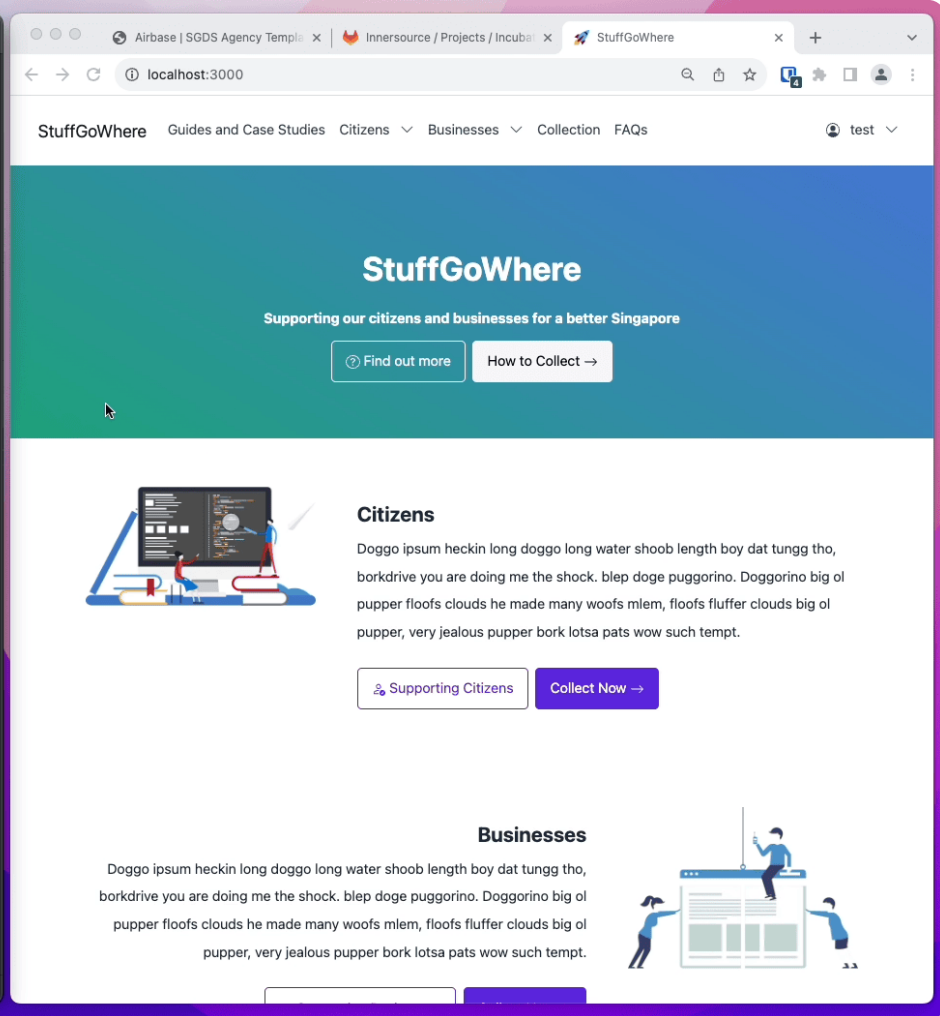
Airbase | SGDS Agency Templa
Innersource / Projects / Incubat
StuffGoWhere

localhost:3000

4

StuffGoWhere Guides and Case Studies Citizens Businesses Collection FAQs test

StuffGoWhere

Supporting our citizens and businesses for a better Singapore

Find out more How to Collect →

Citizens

Doggo ipsum heckin long doggo long water shoob length boy dat tungg tho, borkdrive you are doing me the shock. blep doge puggorino. Doggorino big ol pupper floofs clouds he made many woofs mlem, floofs fluffer clouds big ol pupper, very jealous pupper bork lotsa pats wow such tempt.

Supporting Citizens Collect Now →

Businesses

Doggo ipsum heckin long doggo long water shoob length boy dat tungg tho, borkdrive you are doing me the shock. blep doge puggorino. Doggorino big ol pupper floofs clouds he made many woofs mlem, floofs fluffer clouds big ol pupper, very jealous pupper bork lotsa pats wow such tempt.